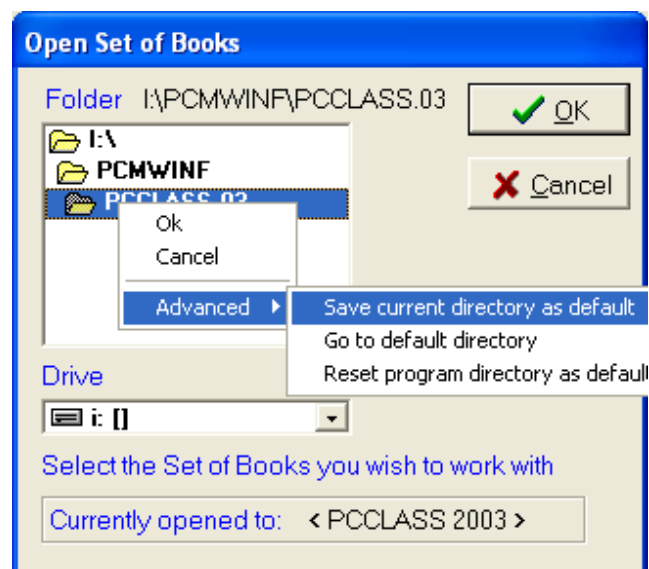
Open Set of Books

Folder I:\PCMWINF\PCCLASS.03

OK

Cancel

I:\

PCMWINF

PCCLASS.03

Ok

Cancel

Advanced

Save current directory as default

Go to default directory

Reset program directory as default

Drive

i: []

Select the Set of Books you wish to work with

Currently opened to: < PCCLASS 2003 >